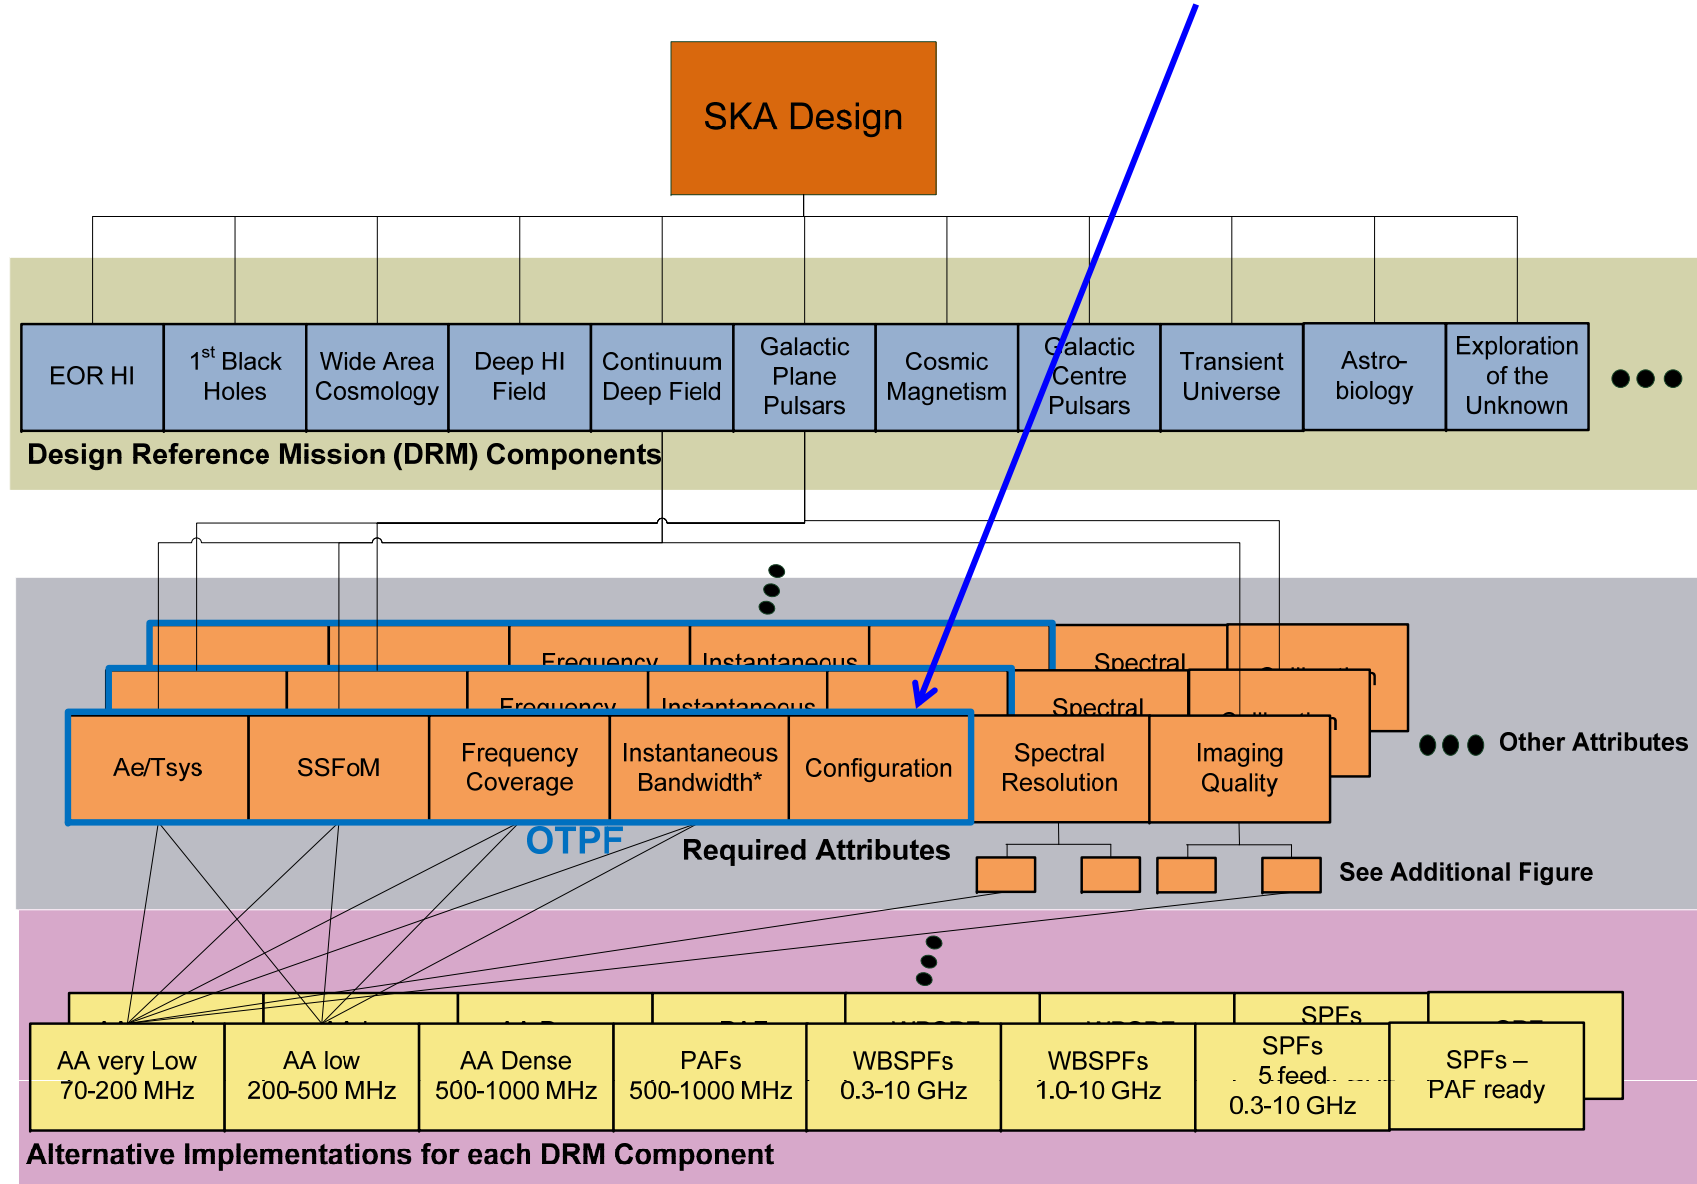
SKA Design

EOR HI

1$^{st}$ Black Holes

Wide Area Cosmology

Deep HI Field

Continuum Deep Field

Galactic Plane Pulsars

Cosmic Magnetism

Galactic Centre Pulsars

Transient Universe

Astro-biology

Exploration of the Unknown

Design Reference Mission (DRM) Components

Frequency

Instantaneous

Spectral

Frequency

Instantaneous

Spectral

Ae/Tsys

SSFoM

Frequency Coverage

Instantaneous Bandwidth*

Configuration

Spectral Resolution

Imaging Quality

Other Attributes

OTPF

Required Attributes

See Additional Figure

SPFs

AA very Low 70-200 MHz

AA low 200-500 MHz

AA Dense 500-1000 MHz

PAFs 500-1000 MHz

WBSPFs 0.3-10 GHz

WBSPFs 1.0-10 GHz

SPFs 5 feed 0.3-10 GHz

SPFs – PAF ready

Alternative Implementations for each DRM Component